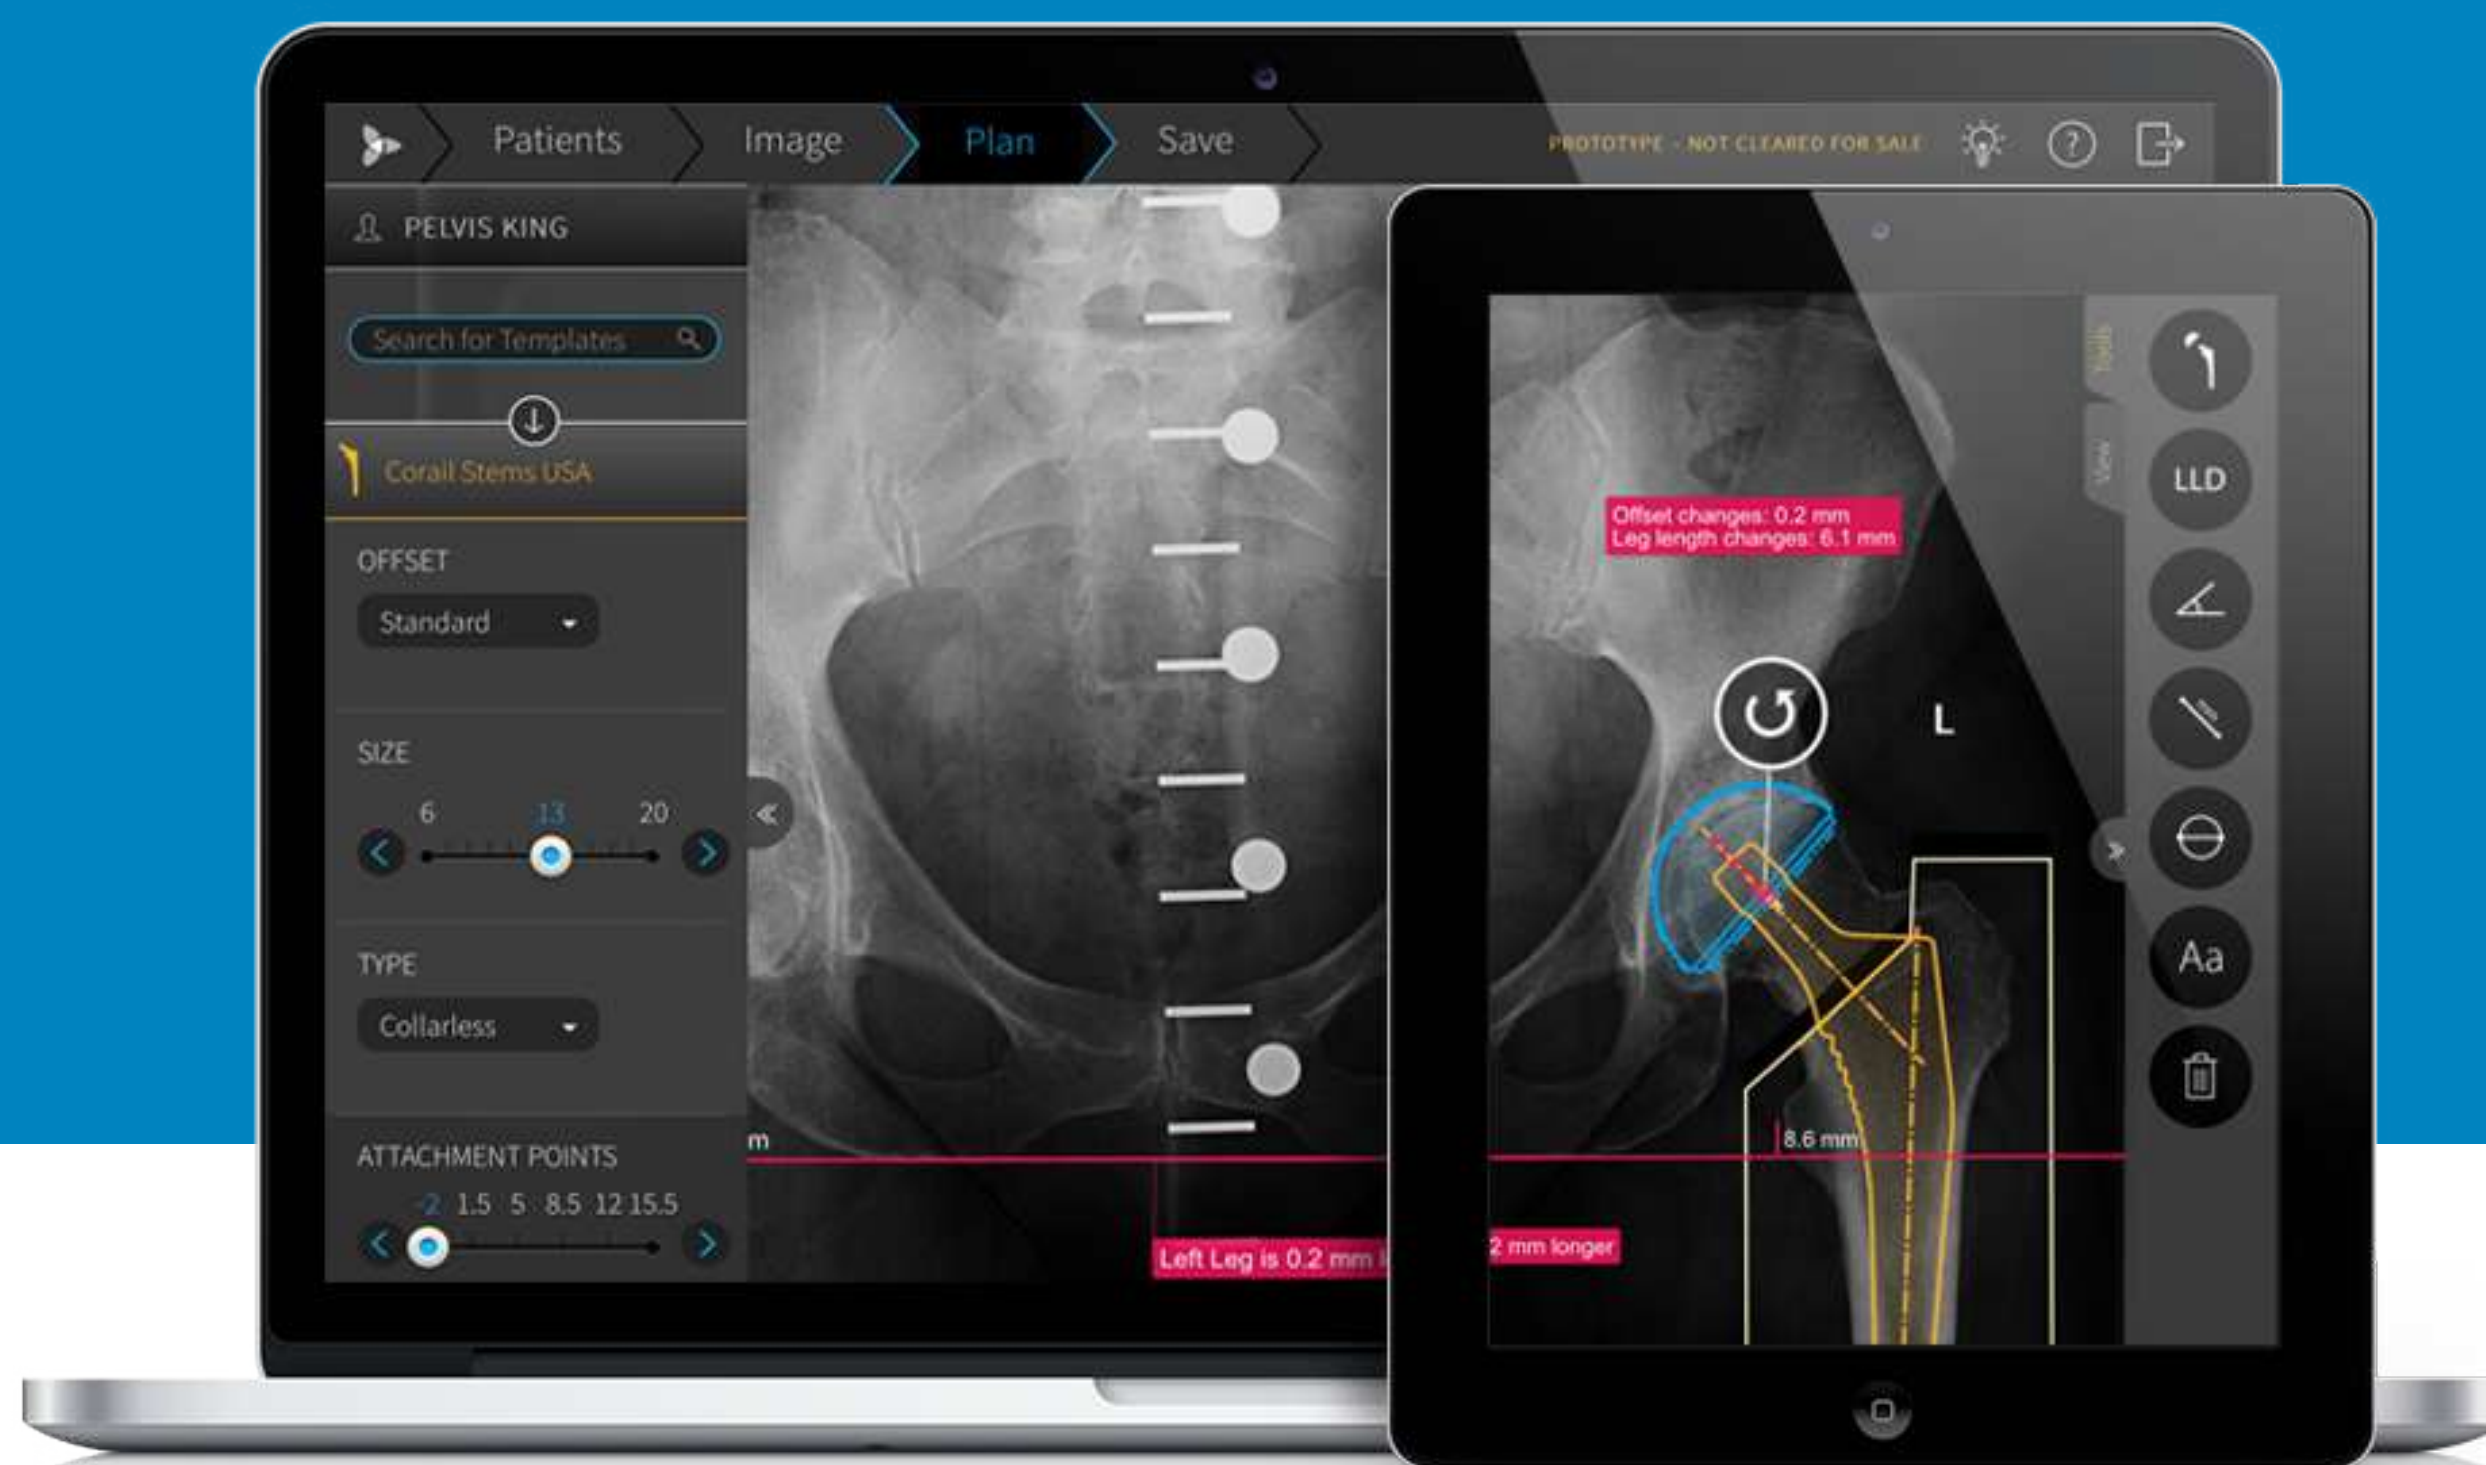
Patients
Image
Plan
Save
PROTOTYPE - NOT CLEARED FOR SALE

PELVIS KING

Search for Templates

Corail Stems USA

OFFSET
Standard

SIZE
6 13 20

TYPE
Collarless

ATTACHMENT POINTS
-2 1.5 5 8.5 12 15.5

m
Left Leg is 0.2 mm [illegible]

Tools
View

Offset changes: 0.2 mm
Leg length changes: 6.1 mm

L

LLD

Aa

8.6 mm

2 mm longer